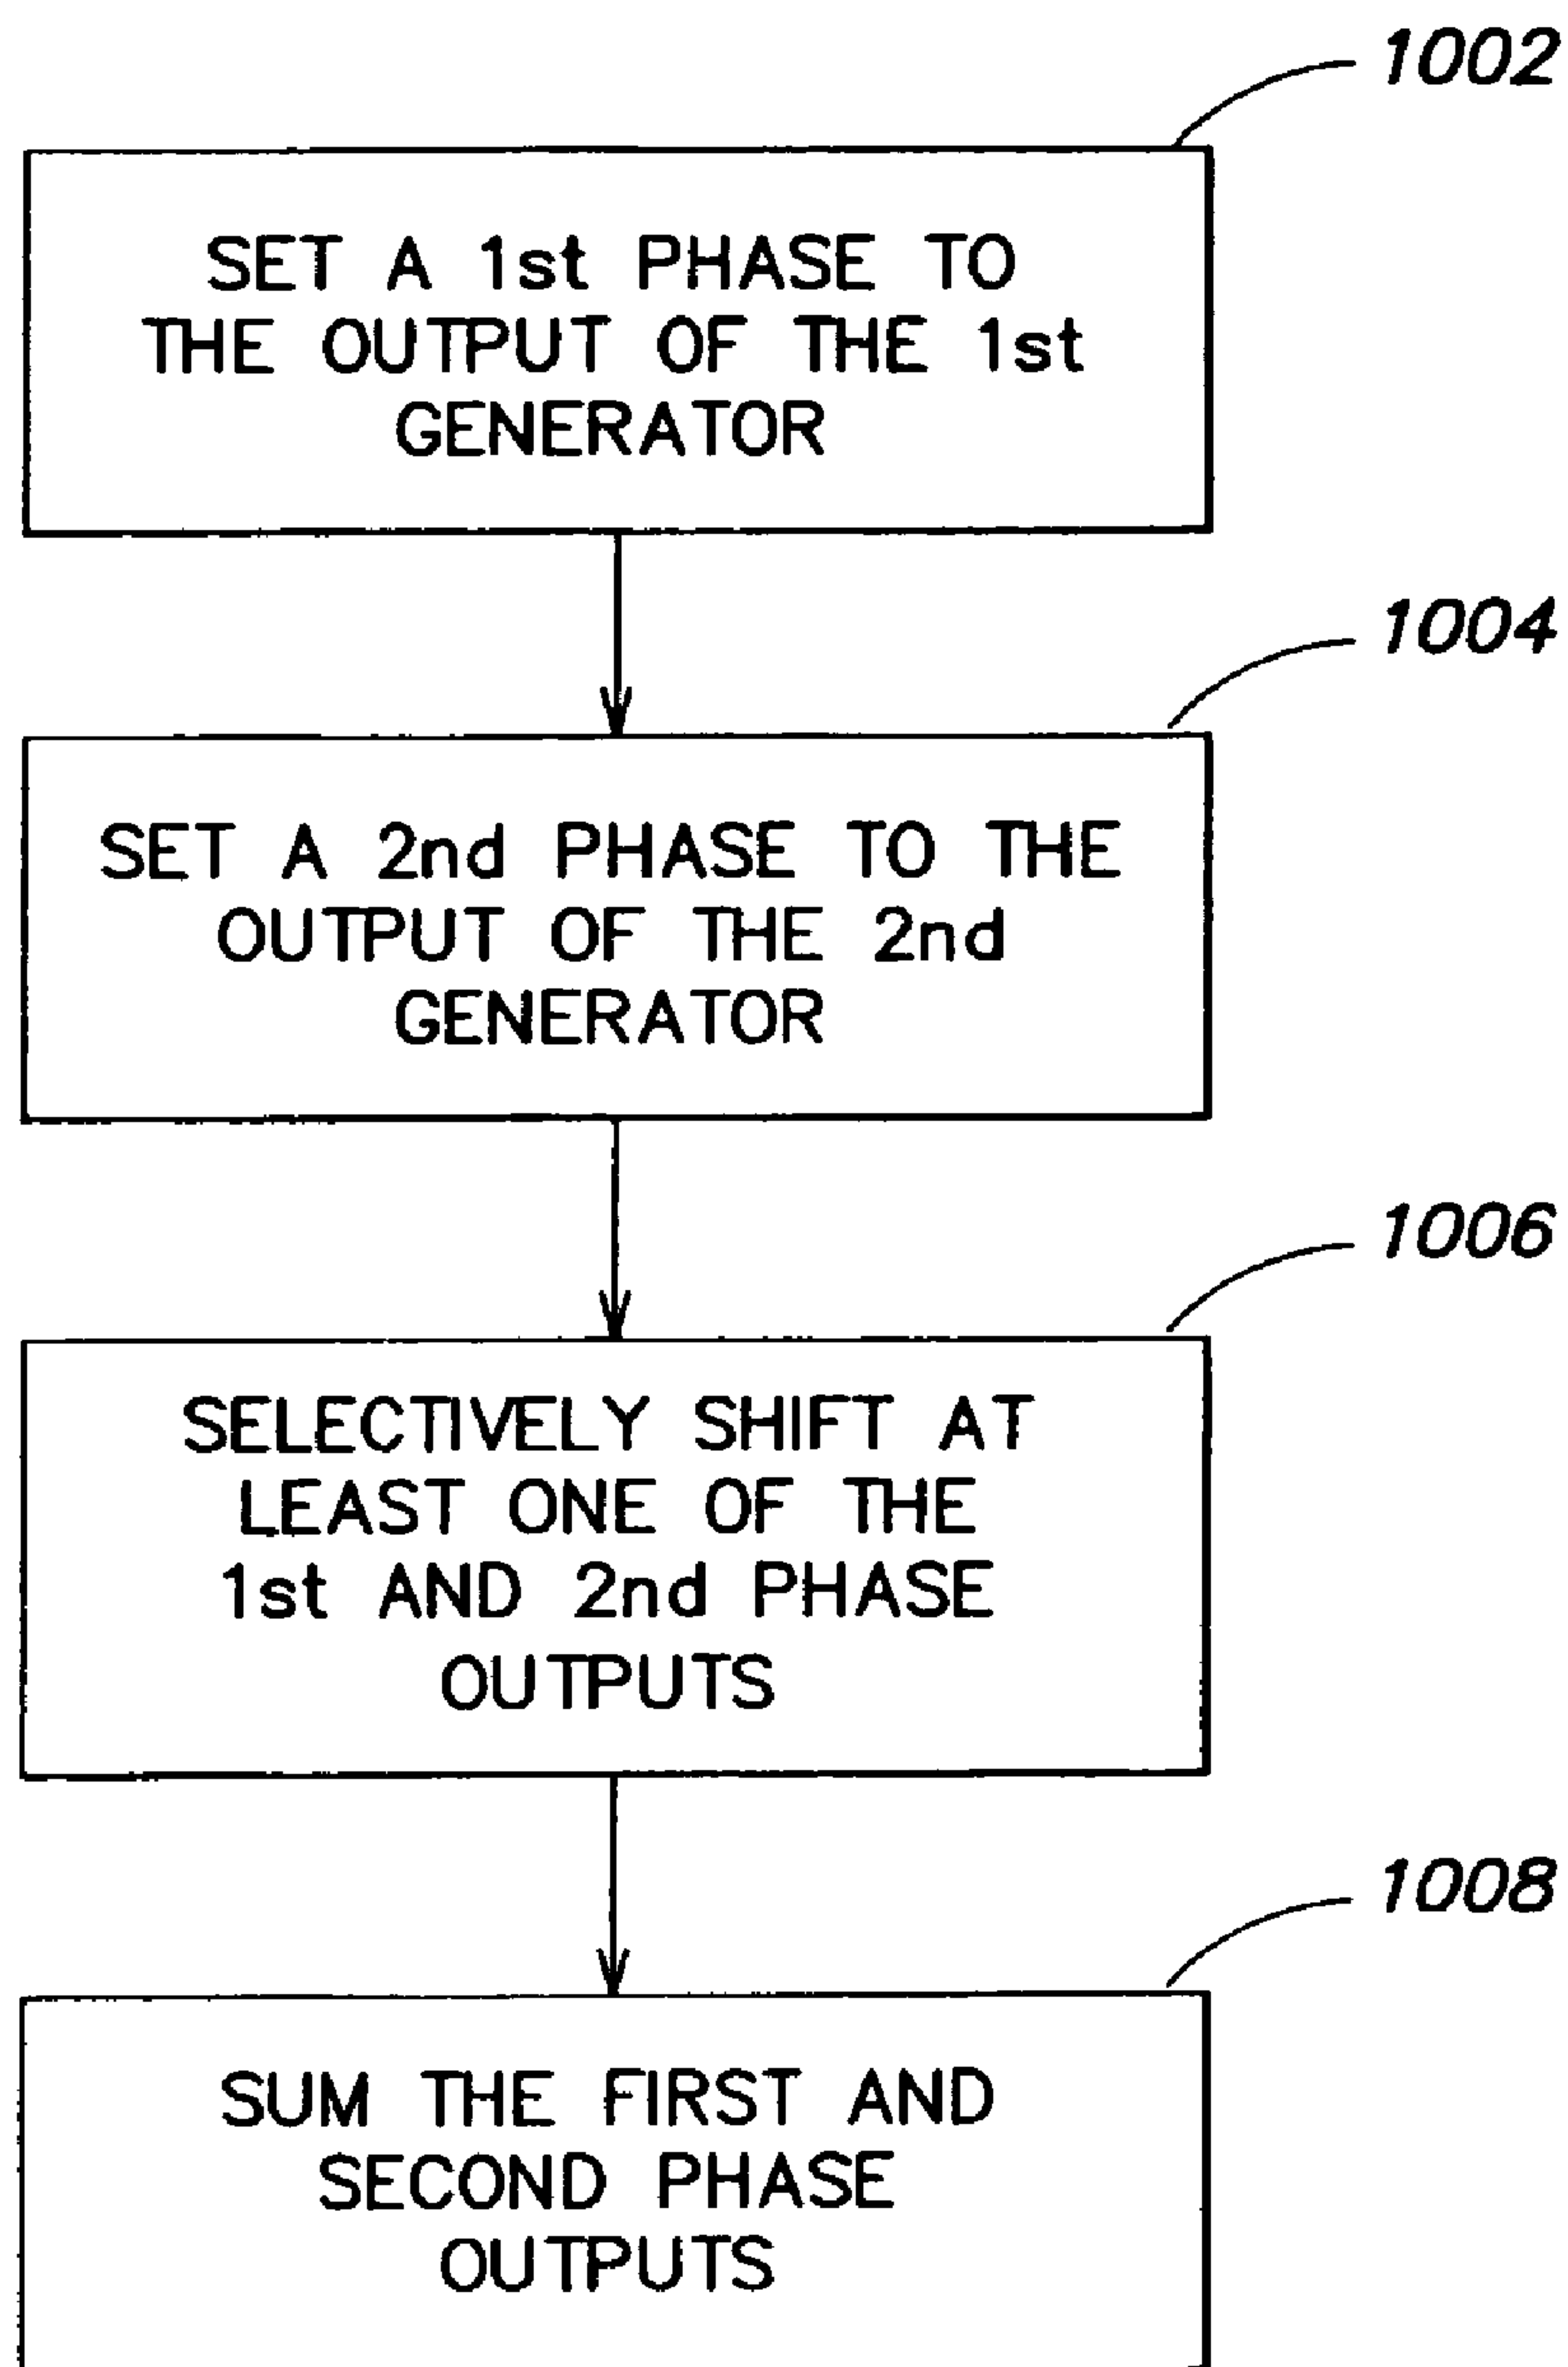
1002

SET A 1st PHASE TO THE OUTPUT OF THE 1st GENERATOR

1004

SET A 2nd PHASE TO THE OUTPUT OF THE 2nd GENERATOR

1006

SELECTIVELY SHIFT AT LEAST ONE OF THE 1st AND 2nd PHASE OUTPUTS

1008

SUM THE FIRST AND SECOND PHASE OUTPUTS